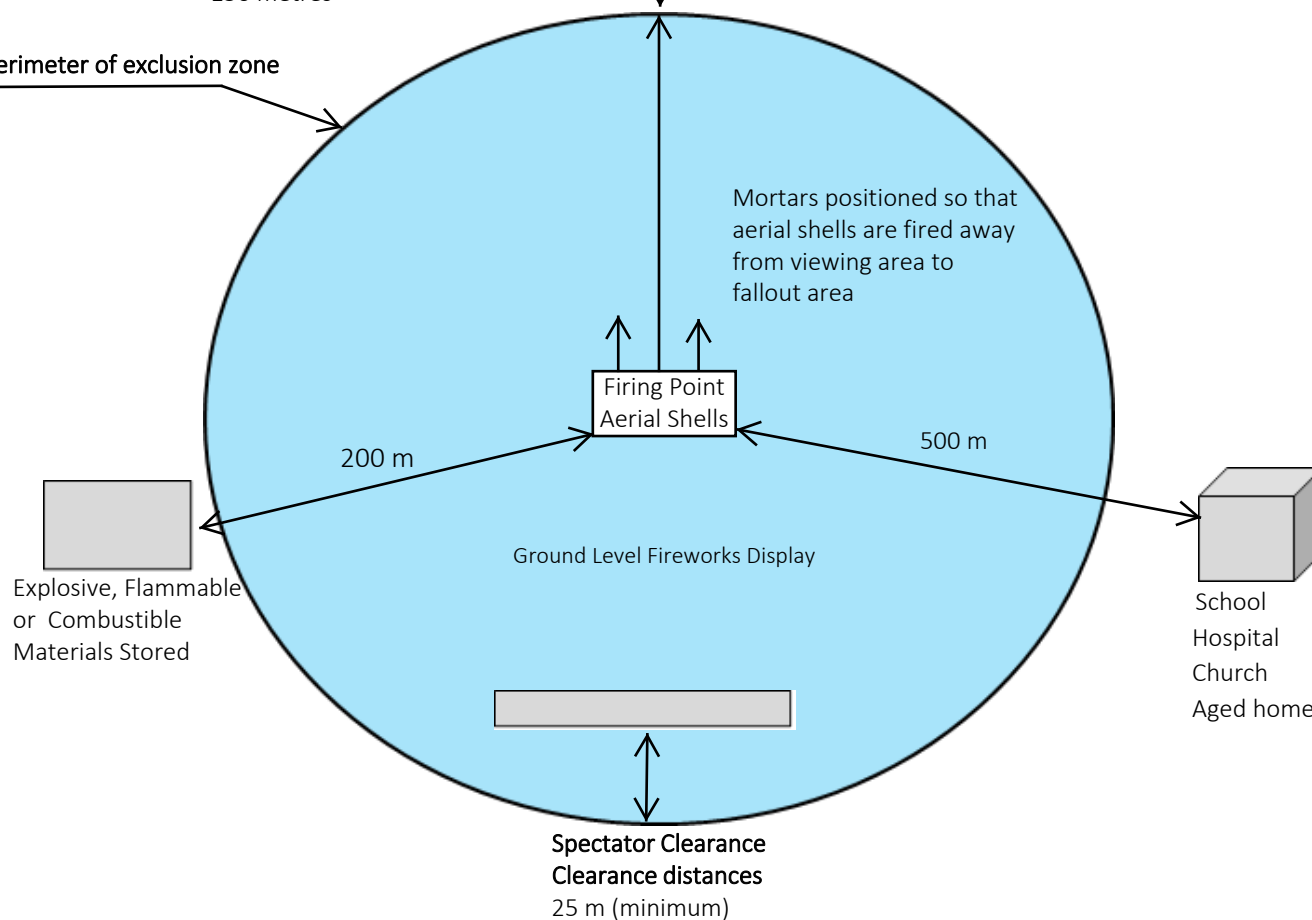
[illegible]
erimeter of exclusion zone

Mortars positioned so that aerial shells are fired away from viewing area to fallout area

Firing Point
Aerial Shells

200 m

500 m

Ground Level Fireworks Display

Explosive, Flammable or Combustible Materials Stored

School
Hospital
Church
Aged home

Spectator Clearance
Clearance distances
25 m (minimum)